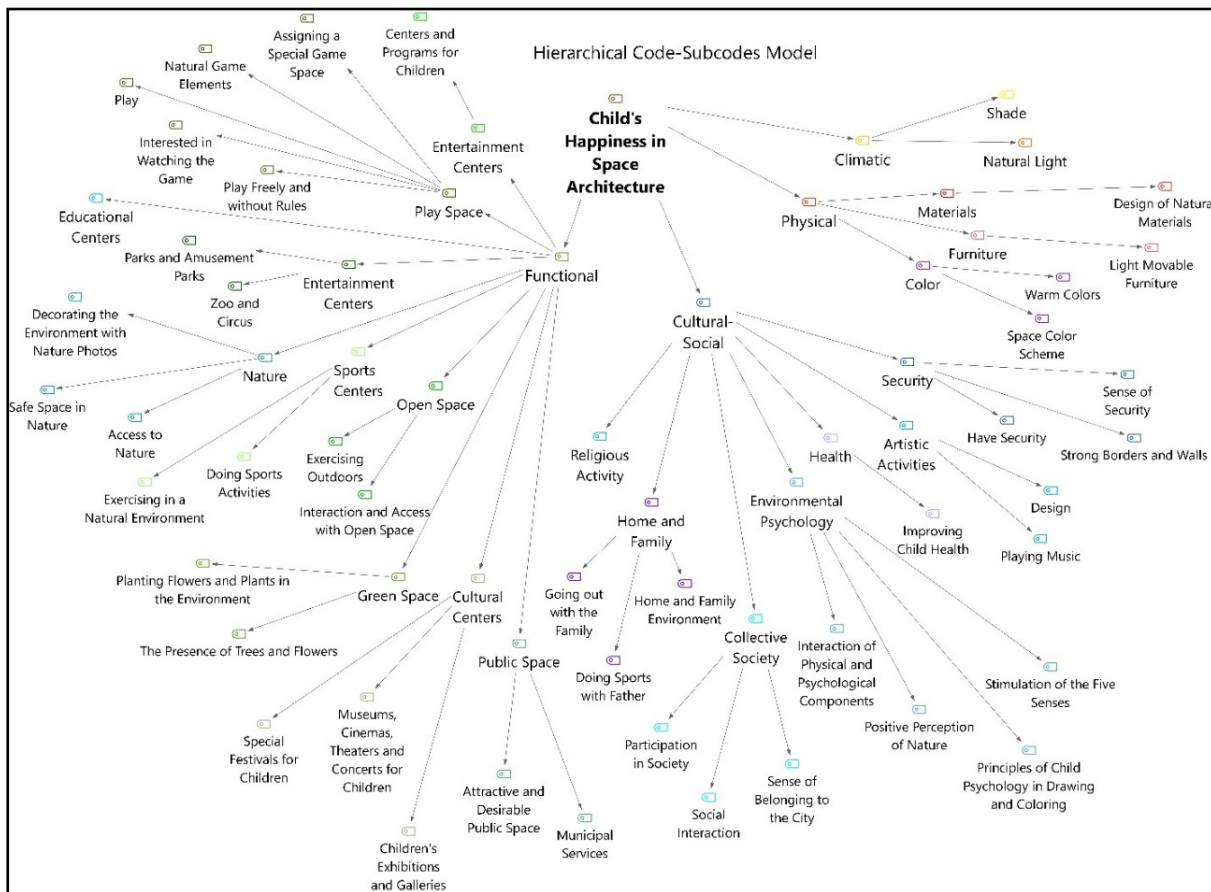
Hierarchical Code-Subcodes Model

Child's Happiness in Space Architecture

Climatic

Shade

Natural Light

Physical

Materials

Design of Natura Materials

Furniture

Light Movable Furniture

Color

Warm Colors

Space Color Scheme

Functional

Play Space

Play

Natural Game Elements

Assigning a Special Game Space

Centers and Programs for Children

Interested in Watching the Game

Play Freely and without Rules

Entertainment Centers

Educational Centers

Parks and Amusement Parks

Zoo and Circus

Entertainment Centers

Decorating the Environment with Nature Photos

Nature

Safe Space in Nature

Access to Nature

Exercising in a Natural Environment

Sports Centers

Doing Sports Activities

Open Space

Exercising Outdoors

Interaction and Access with Open Space

Planting Flowers and Plants in the Environment

Green Space

The Presence of Trees and Flowers

Cultural Centers

Special Festivals for Children

Museums, Cinemas, Theaters and Concerts for Children

Children's Exhibitions and Galleries

Public Space

Attractive and Desirable Public Space

Municipal Services

Cultural-Social

Religious Activity

Home and Family

Going out with the Family

Home and Family Environment

Doing Sports with Father

Collective Society

Participation in Society

Social Interaction

Sense of Belonging to the City

Environmental Psychology

Interaction of Physical and Psychological Components

Positive Perception of Nature

Principles of Child Psychology in Drawing and Coloring

Stimulation of the Five Senses

Health

Improving Child Health

Artistic Activities

Design

Playing Music

Security

Sense of Security

Have Security

Strong Borders and Walls